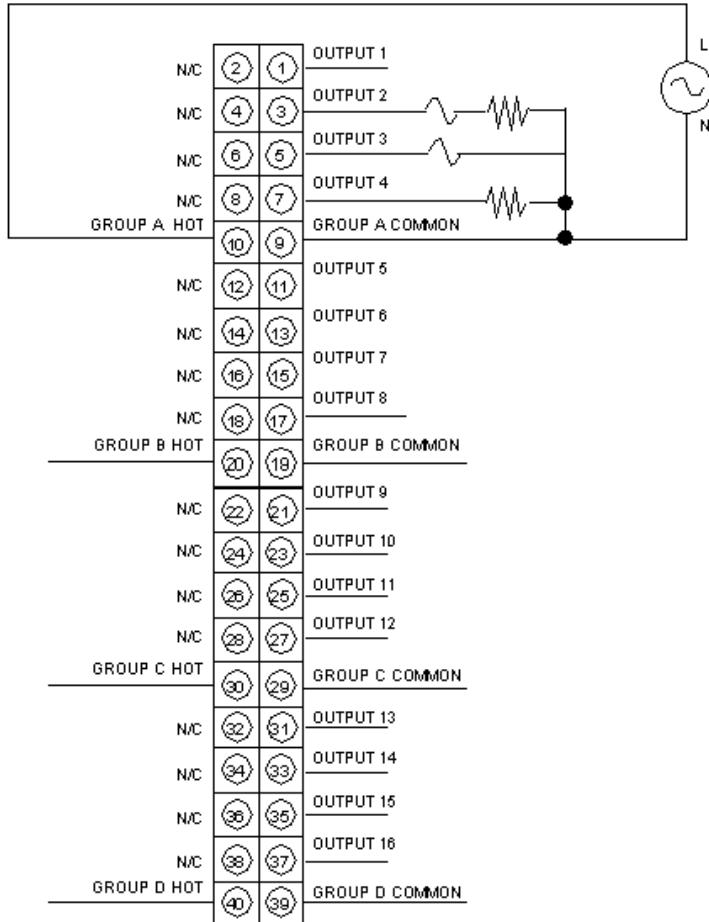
L

N

N/C ② ① OUTPUT 1

N/C ④ ③ OUTPUT 2

N/C ⑥ ⑤ OUTPUT 3

N/C ⑧ ⑦ OUTPUT 4

GROUP A HOT ⑩ ⑨ GROUP A COMMON

N/C ⑫ ⑪ OUTPUT 5

N/C ⑭ ⑬ OUTPUT 6

N/C ⑯ ⑮ OUTPUT 7

N/C ⑱ ⑰ OUTPUT 8

GROUP B HOT ⑳ ⑲ GROUP B COMMON

N/C 22 21 OUTPUT 9

N/C 24 23 OUTPUT 10

N/C 26 25 OUTPUT 11

N/C 28 27 OUTPUT 12

GROUP C HOT 30 29 GROUP C COMMON

N/C 32 31 OUTPUT 13

N/C 34 33 OUTPUT 14

N/C 36 35 OUTPUT 15

N/C 38 37 OUTPUT 16

GROUP D HOT 40 39 GROUP D COMMON